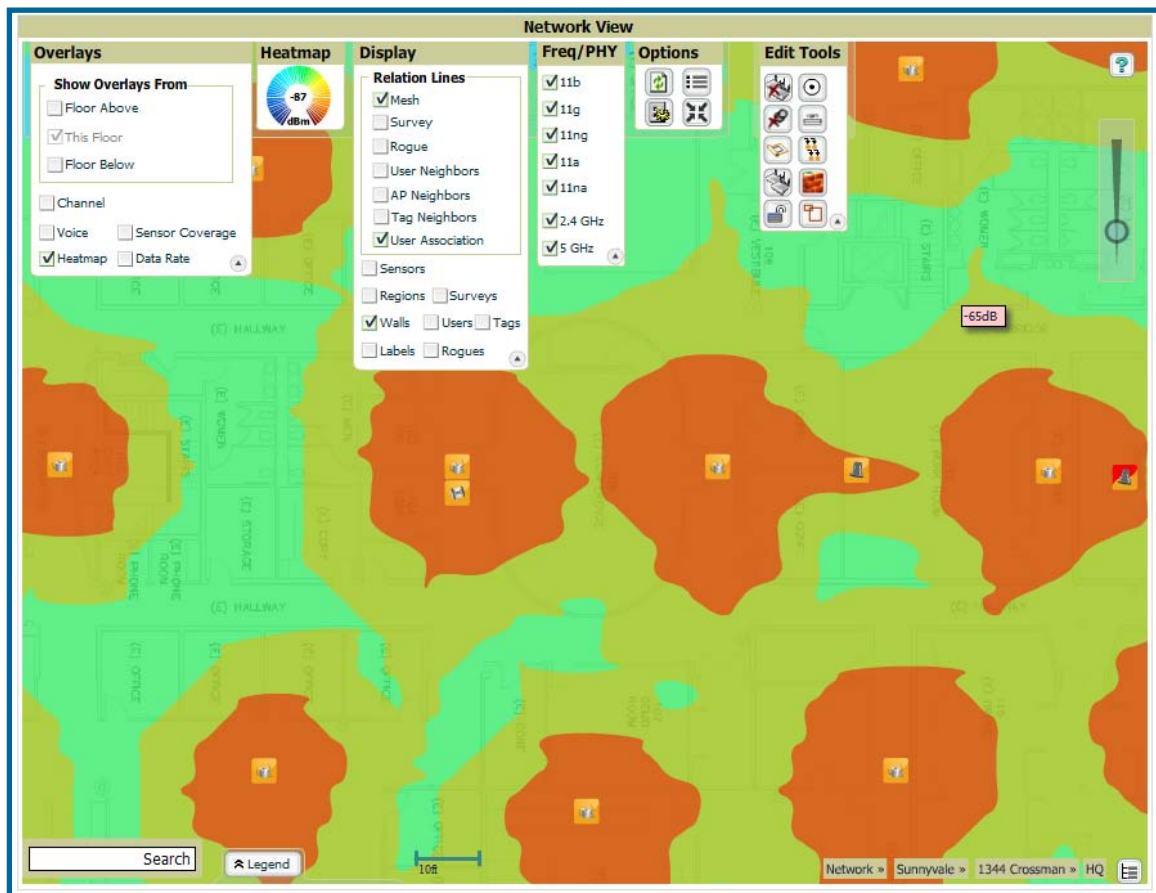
Network View

Overlays
Show Overlays From
Floor Above
This Floor
Floor Below
Channel
Voice
Sensor Coverage
Heatmap
Data Rate

Heatmap
-87
dBm

Display
Relation Lines
Mesh
Survey
Rogue
User Neighbors
AP Neighbors
Tag Neighbors
User Association
Sensors
Regions
Surveys
Walls
Users
Tags
Labels
Rogues

Freq/PHY
11b
11g
11ng
11a
11na
2.4 GHz
5 GHz

Options

Edit Tools

-65dB

(E) HALLWAY
(E) STORAGE
(E) HALLWAY
(E) OFFICE

Search
Legend
10ft
Network » Sunnyvale » 1344 Crossman » HQ